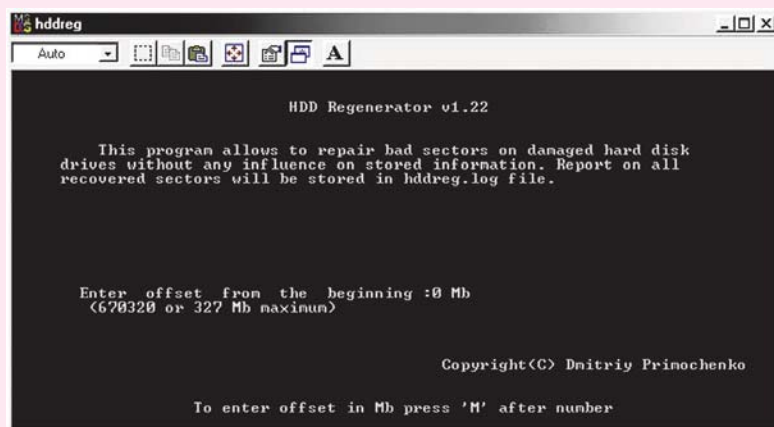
hddreg

Auto

A

HDD Regenerator v1.22

This program allows to repair bad sectors on damaged hard disk drives without any influence on stored information. Report on all recovered sectors will be stored in hddreg.log file.

Enter offset from the beginning :0 Mb
(670320 or 327 Mb maximum)

Copyright(C) Dmitriy Primochenko

To enter offset in Mb press 'M' after number